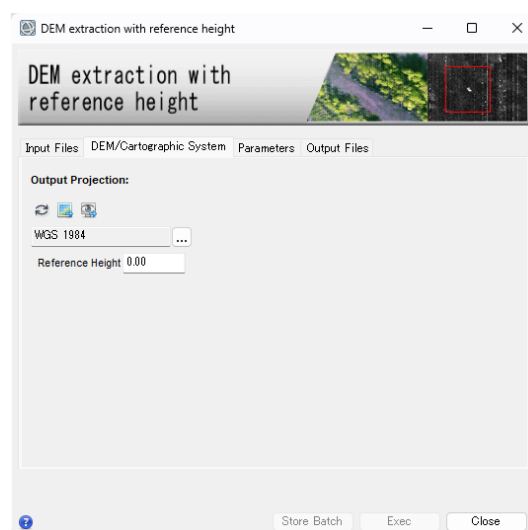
DEM extraction with reference height

DEM extraction with reference height

Input Files DEM/Cartographic System Parameters Output Files

Output Projection:

WGS 1984 ...

Reference Height 0.00

Store Batch Exec Close